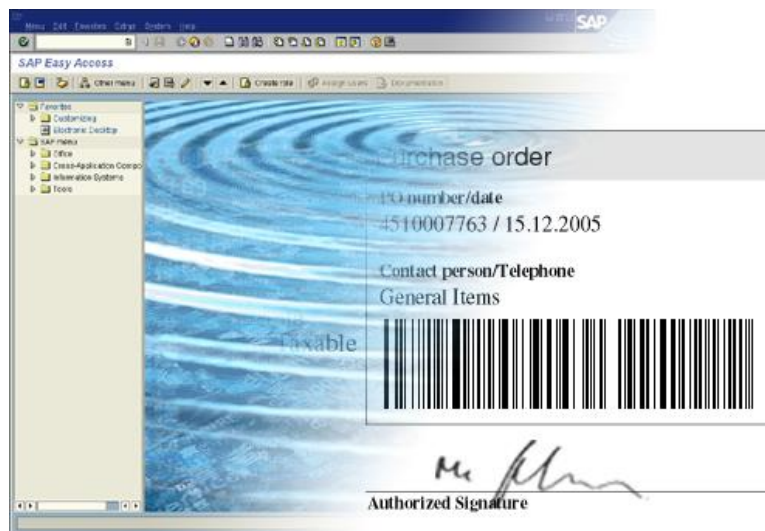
Menu Edit Favorites Extras System Help

SAP

SAP Easy Access

Other menu

Create role

Assign users

Documentation

Favorites
Customizing
Electronic Desktop
SAP menu
Office
Cross-Application Compo
Information Systems
Tools

Purchase order

PO number/date
4510007763 / 15.12.2005

Contact person/Telephone
General Items

Taxable

Authorized Signature